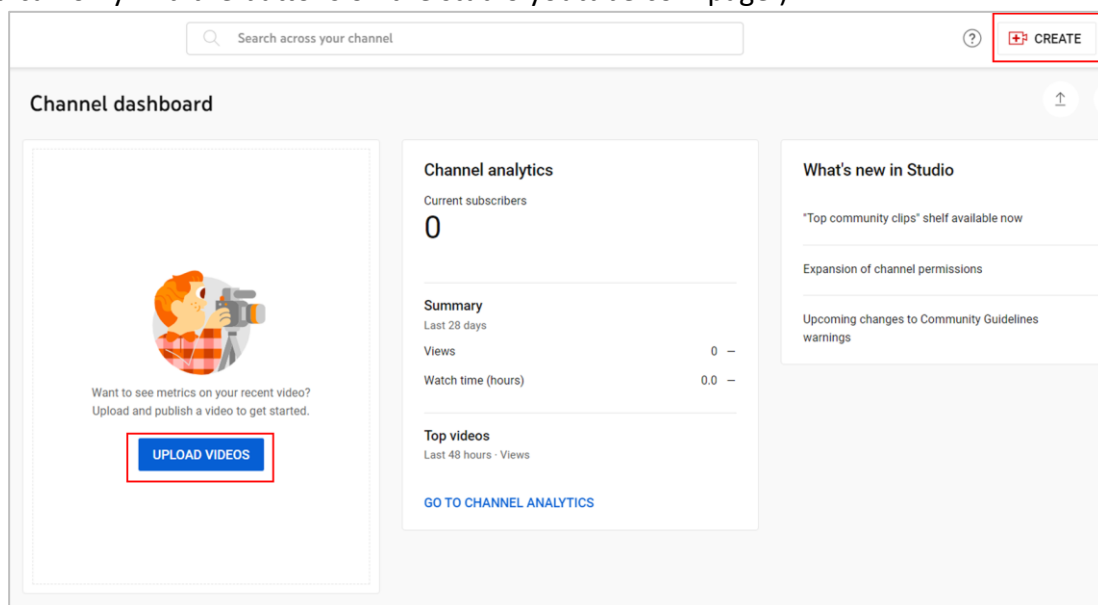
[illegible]

Search across your channel

CREATE

Channel dashboard

Want to see metrics on your recent video? Upload and publish a video to get started.

UPLOAD VIDEOS

Channel analytics

Current subscribers

0

Summary

Last 28 days

| Views | 0 – |
|---|---|
| Watch time (hours) | 0.0 – |

Top videos

Last 48 hours · Views

GO TO CHANNEL ANALYTICS

What's new in Studio

"Top community clips" shelf available now

Expansion of channel permissions

Upcoming changes to Community Guidelines warnings